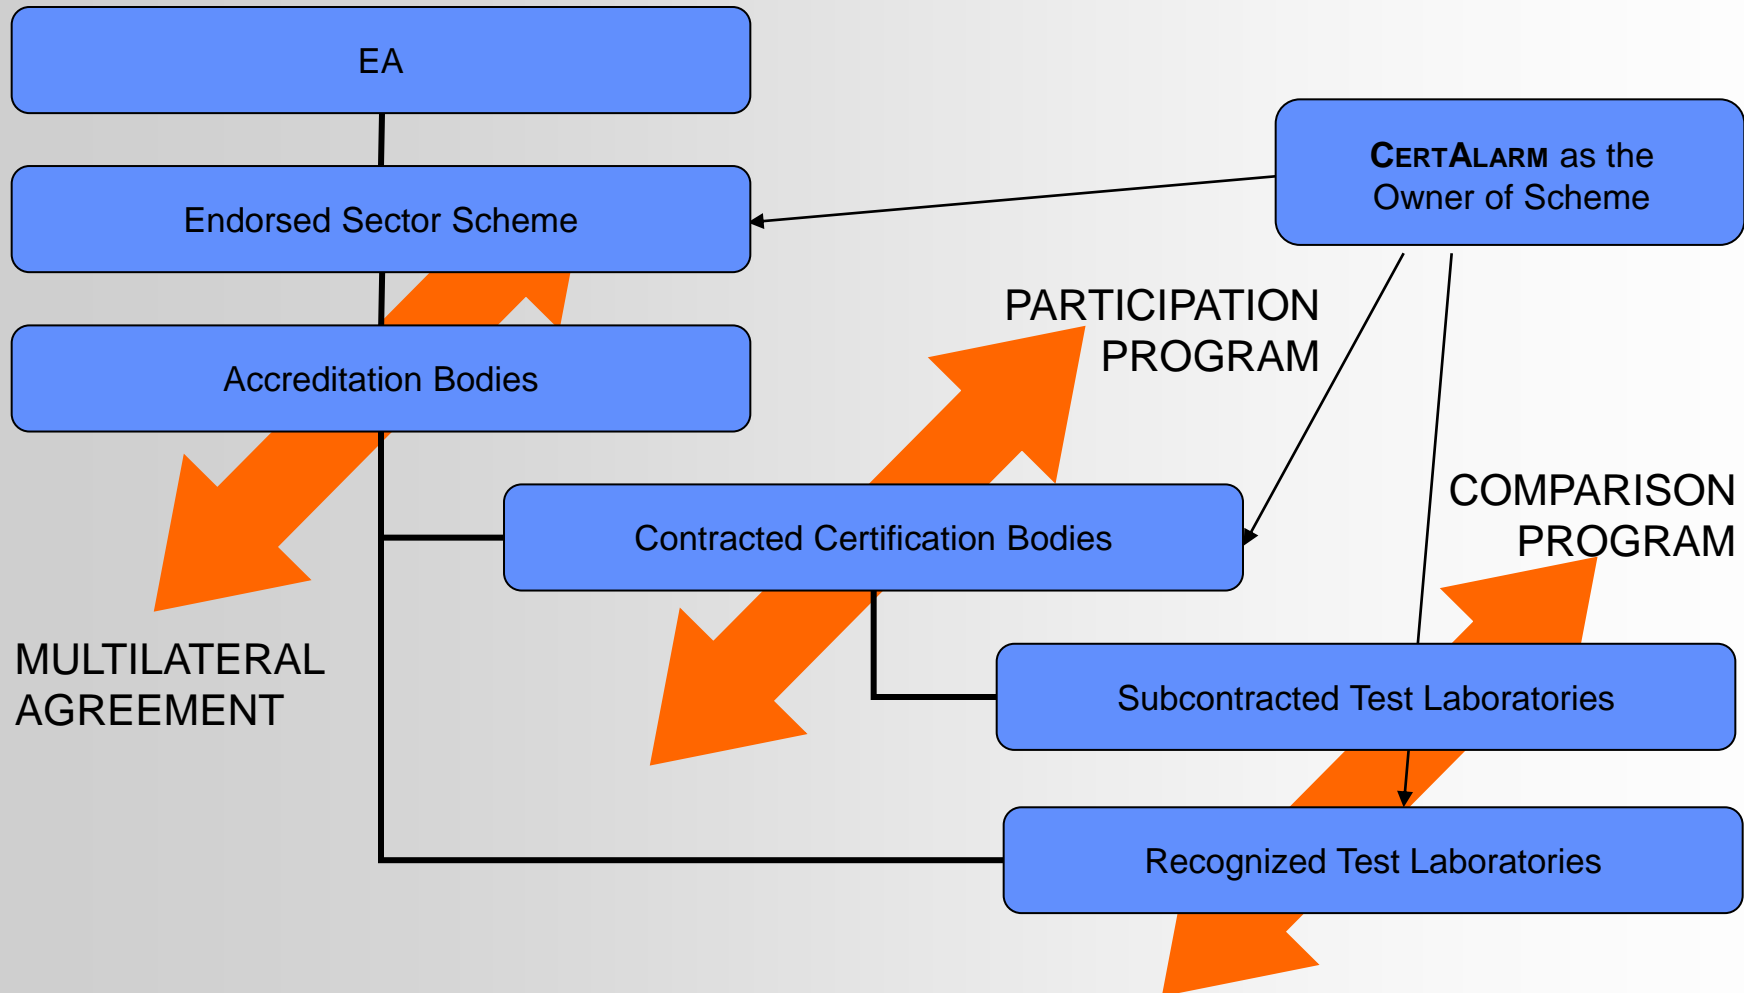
EA

Endorsed Sector Scheme

CERTALARM as the Owner of Scheme

Accreditation Bodies

PARTICIPATION PROGRAM

Contracted Certification Bodies

COMPARISON PROGRAM

MULTILATERAL AGREEMENT

Subcontracted Test Laboratories

Recognized Test Laboratories